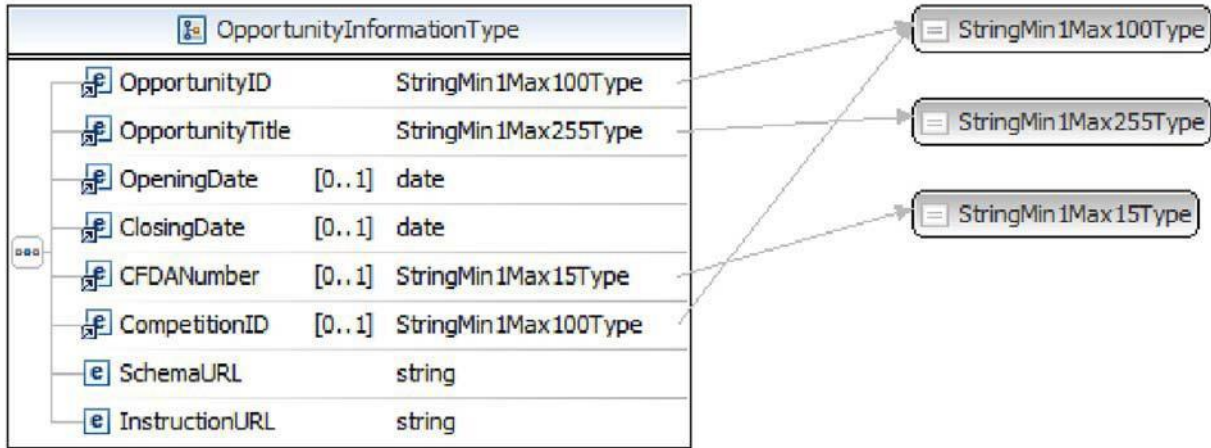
OpportunityInformationType

| | | |
|---|---|---|
| OpportunityID | | StringMin1Max100Type |
| OpportunityTitle | | StringMin1Max255Type |
| OpeningDate | [0..1] | date |
| ClosingDate | [0..1] | date |
| CFDANumber | [0..1] | StringMin1Max15Type |
| CompetitionID | [0..1] | StringMin1Max100Type |
| SchemaURL | | string |
| InstructionURL | | string |

StringMin1Max100Type

StringMin1Max255Type

StringMin1Max15Type